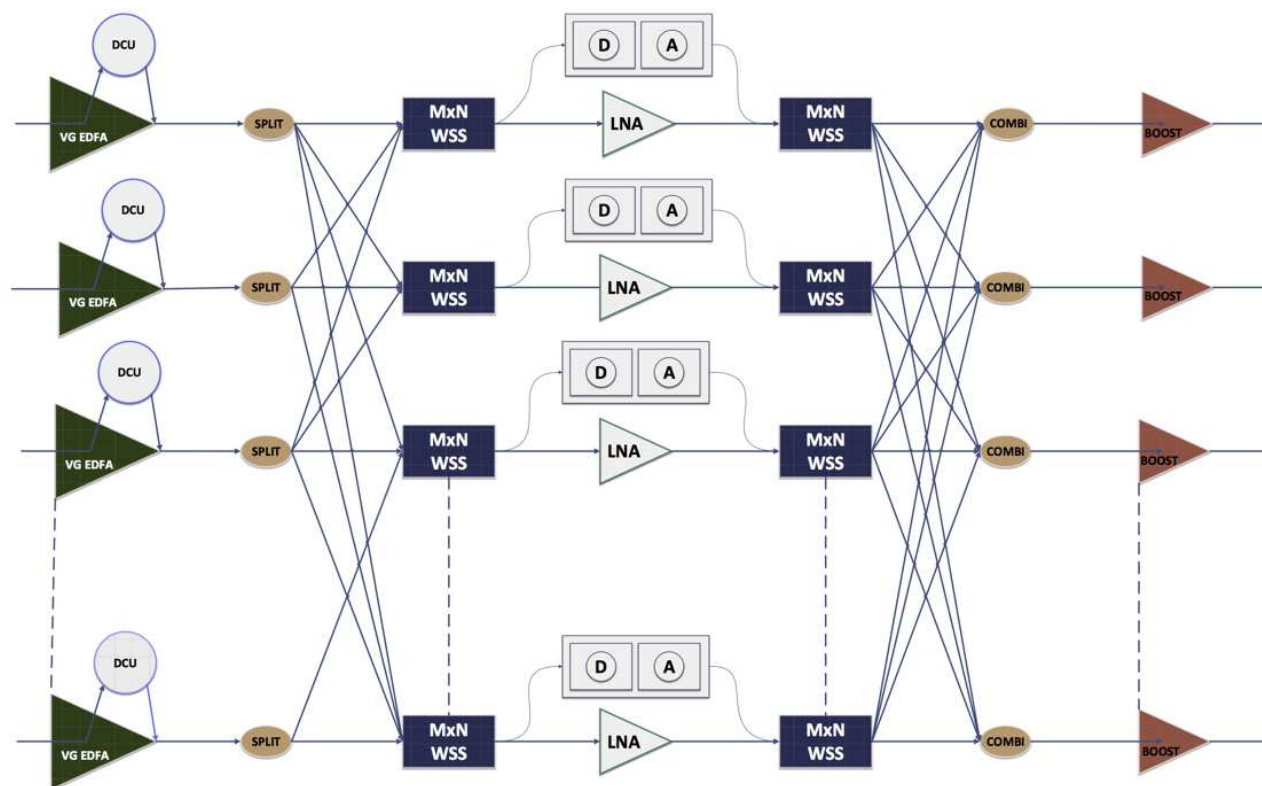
DCU
VG EDFA
SPLIT
MxN WSS
D
A
LNA
MxN WSS
COMBI
BOOST

DCU
VG EDFA
SPLIT
MxN WSS
D
A
LNA
MxN WSS
COMBI
BOOST

DCU
VG EDFA
SPLIT
MxN WSS
D
A
LNA
MxN WSS
COMBI
BOOST

DCU
VG EDFA
SPLIT
MxN WSS
D
A
LNA
MxN WSS
COMBI
BOOST